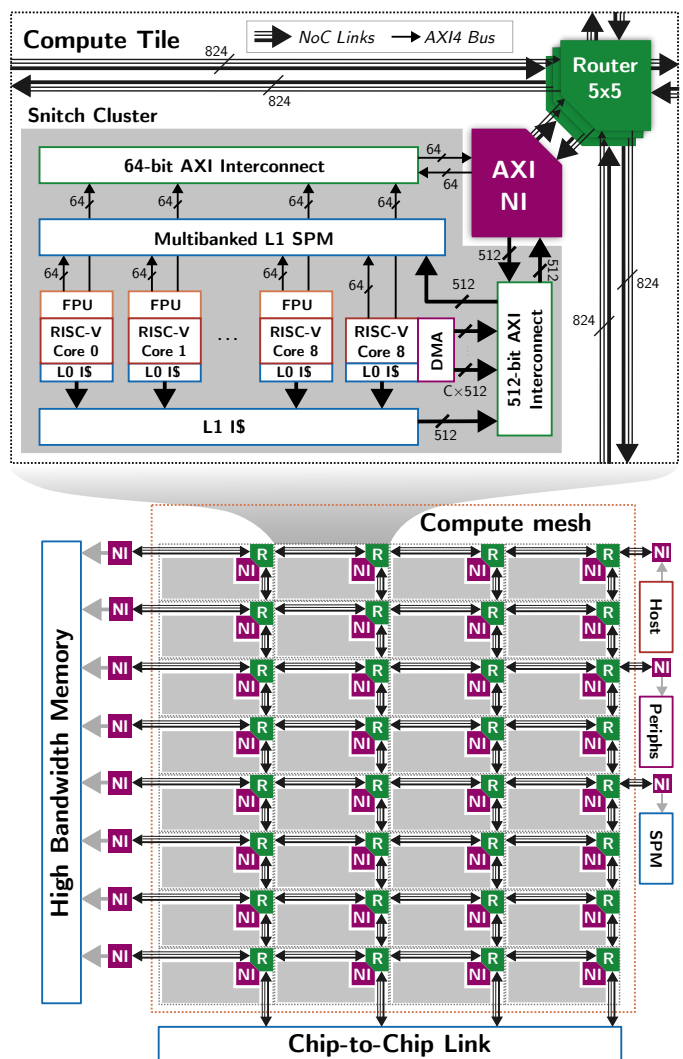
Compute Tile

NoC Links
AXI4 Bus

824
824

Router 5x5

Snitch Cluster

64-bit AXI Interconnect

64
64

AXI NI

64
64
64
64

Multibanked L1 SPM

512
512

64
64
64
64

512

FPU
RISC-V Core 0
L0 I$

FPU
RISC-V Core 1
L0 I$

...

FPU
RISC-V Core 8
L0 I$

RISC-V Core 8
L0 I$

DMA

C×512

512-bit AXI Interconnect

824
824

L1 I$

512

Compute mesh

High Bandwidth Memory

NI
NI
NI
NI
NI
NI
NI
NI

R NI
R NI
R NI
R NI

Host
Periphs
SPM

NI
NI

Chip-to-Chip Link